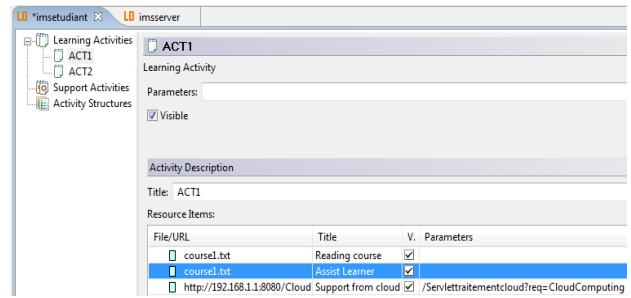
LD *imsetudiant ☒ LD imsserver

Learning Activities
ACT1
ACT2
Support Activities
Activity Structures

ACT1
Learning Activity

Parameters:

Visible

Activity Description

Title: ACT1

Resource Items:

| File/URL | Title | V. | Parameters |
|---|---|---|---|
| course1.txt | Reading course | ☑ | |
| course1.txt | Assist Learner | ☑ | |
| http://192.168.1.1:8080/Cloud | Support from cloud | ☑ | /Servlettraitementcloud?req=CloudComputing |